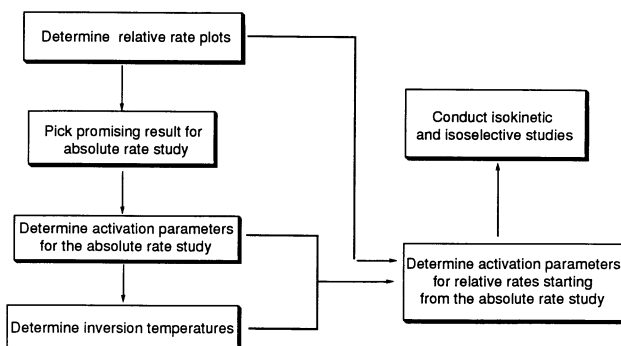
Determine relative rate plots

Pick promising result for absolute rate study

Determine activation parameters for the absolute rate study

Determine inversion temperatures

Conduct isokinetic and isoselective studies

Determine activation parameters for relative rates starting from the absolute rate study